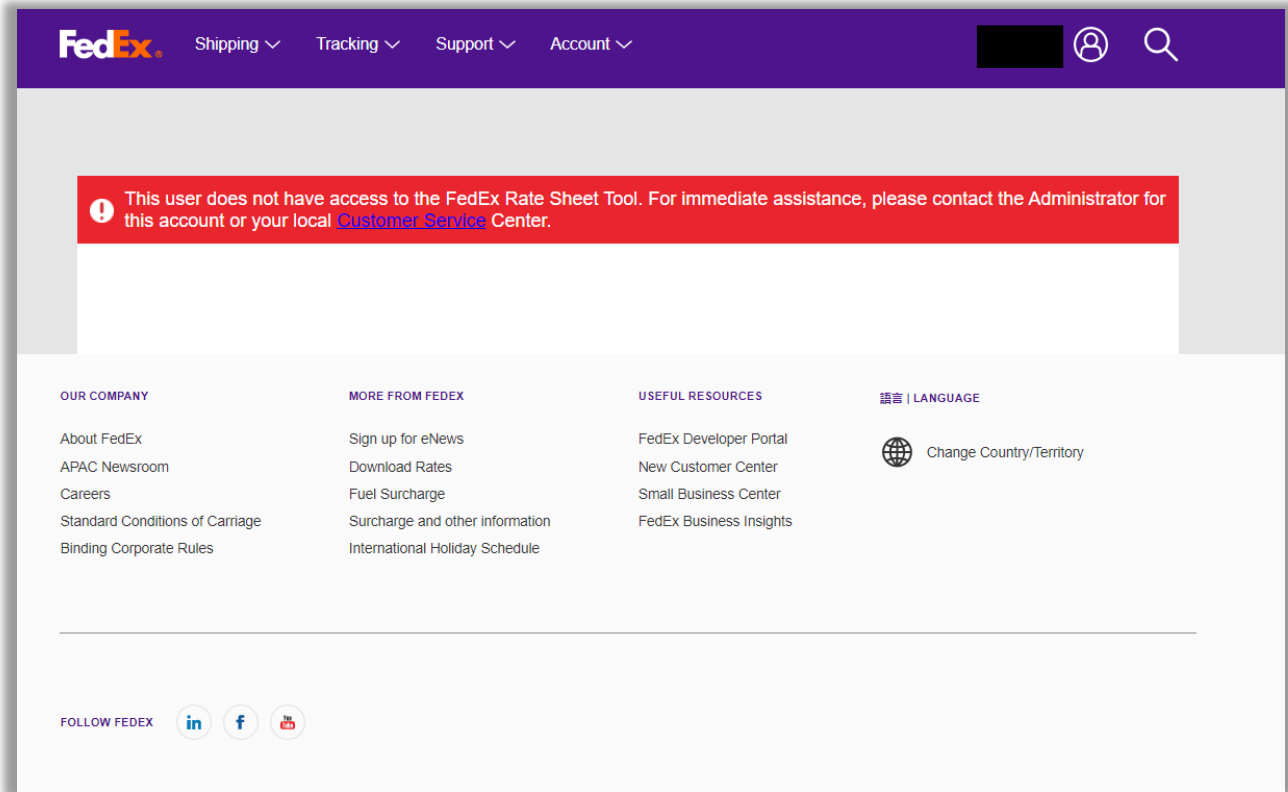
FedEx Shipping Tracking Support Account

This user does not have access to the FedEx Rate Sheet Tool. For immediate assistance, please contact the Administrator for this account or your local Customer Service Center.

OUR COMPANY

About FedEx
APAC Newsroom
Careers
Standard Conditions of Carriage
Binding Corporate Rules

MORE FROM FEDEX

Sign up for eNews
Download Rates
Fuel Surcharge
Surcharge and other information
International Holiday Schedule

USEFUL RESOURCES

FedEx Developer Portal
New Customer Center
Small Business Center
FedEx Business Insights

語言 | LANGUAGE

Change Country/Territory

FOLLOW FEDEX

in f You Tube